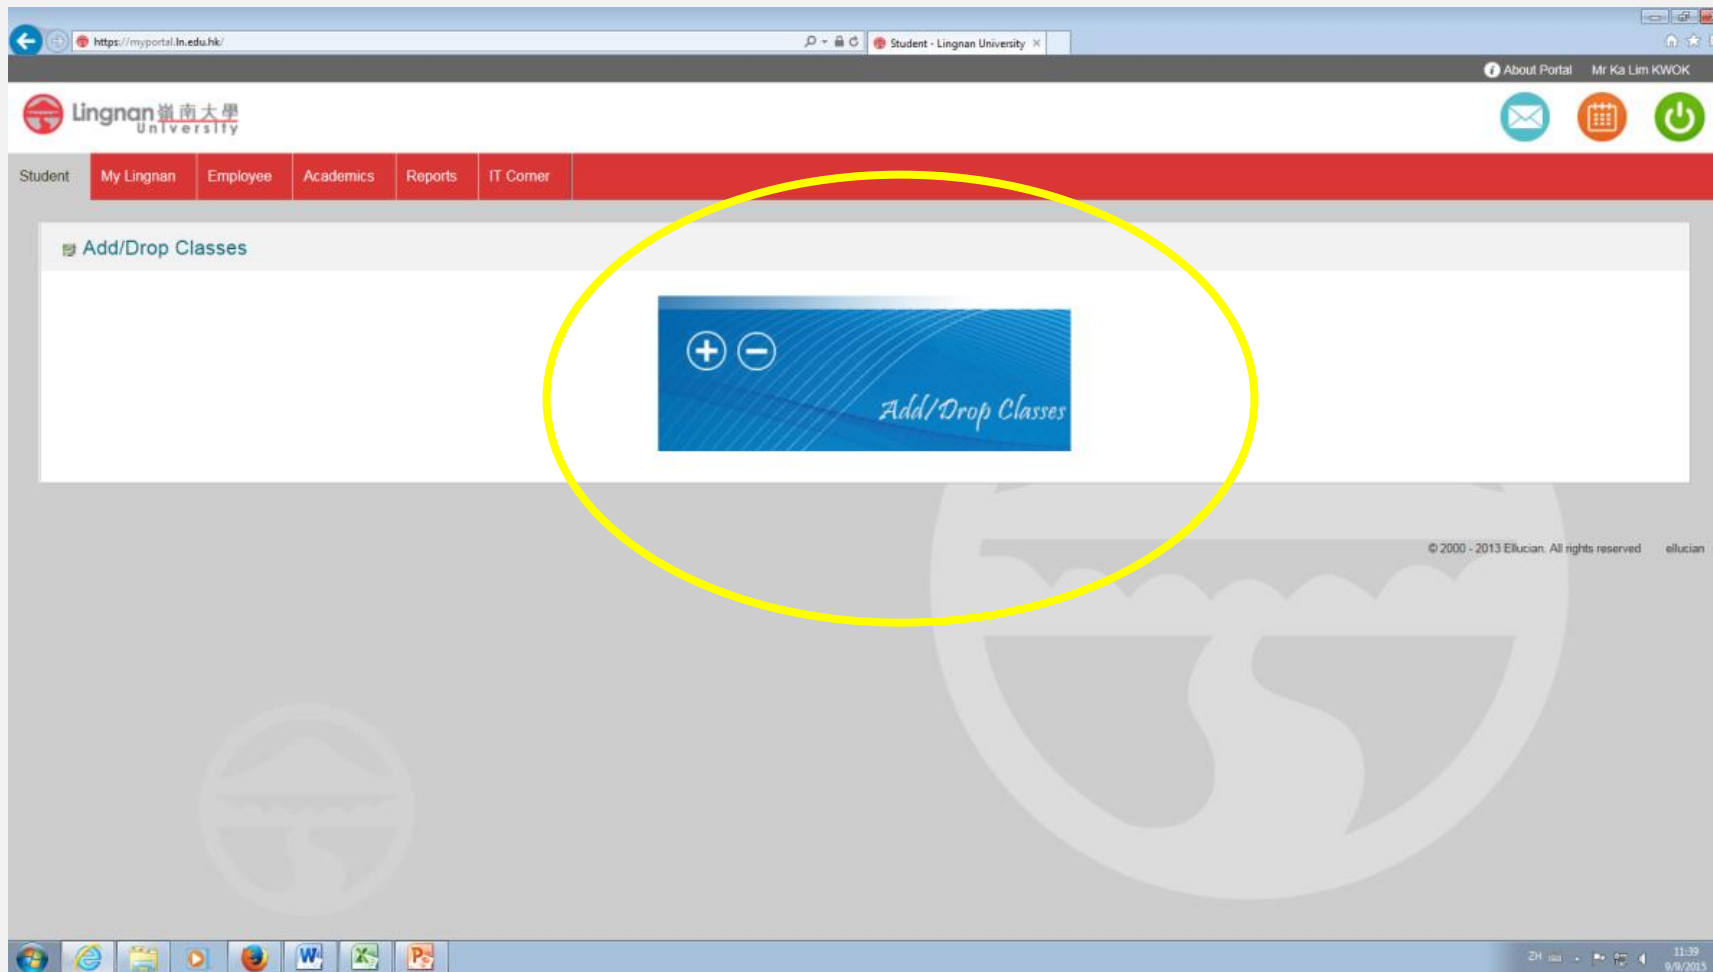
https://myportal.ln.edu.hk/

Student - Lingnan University ×

About Portal Mr Ka Lim KWOK

Lingnan 嶺南大學 University

Student | My Lingnan | Employee | Academics | Reports | IT Corner

Add/Drop Classes

Add/Drop Classes

© 2000 - 2013 Ellucian. All rights reserved ellucian

ZH 11:39 9/9/2015